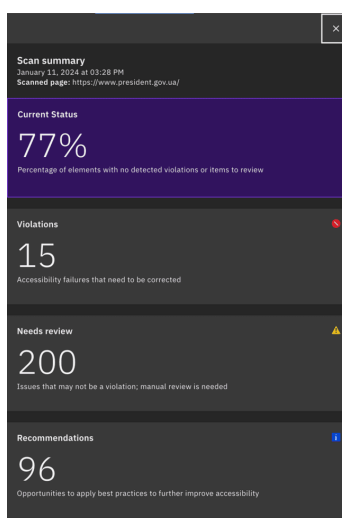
×

Scan summary
January 11, 2024 at 03:28 PM
Scanned page: https://www.president.gov.ua/

Current Status

77%

Percentage of elements with no detected violations or items to review

Violations

15

Accessibility failures that need to be corrected

Needs review

200

Issues that may not be a violation; manual review is needed

Recommendations

96

Opportunities to apply best practices to further improve accessibility